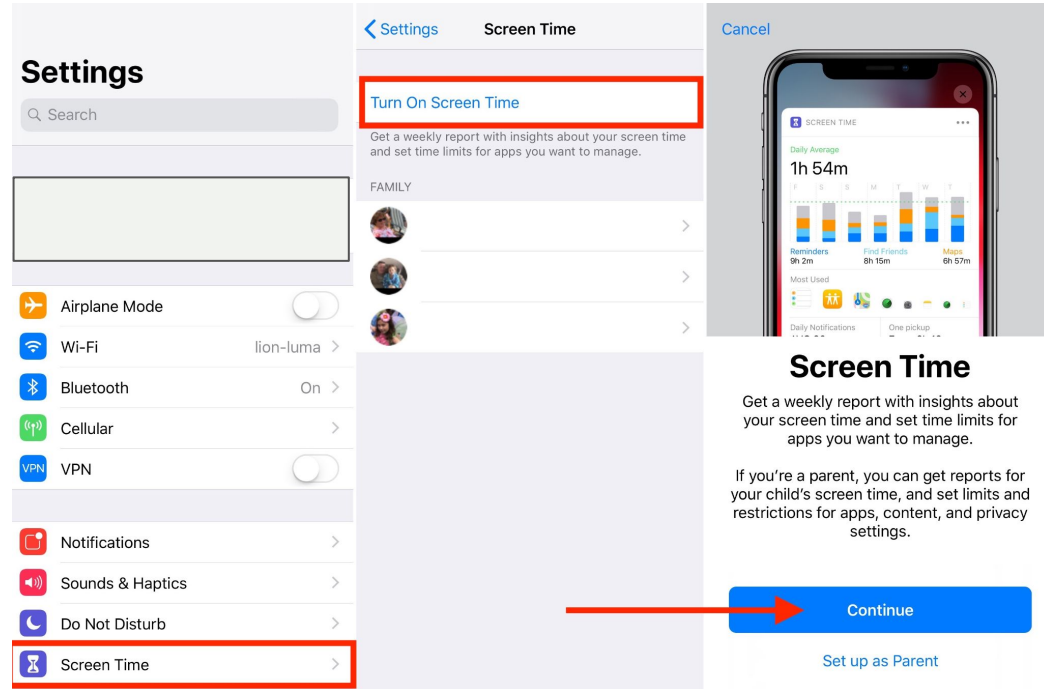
Settings

Search

Airplane Mode

Wi-Fi lion-luma

Bluetooth On

Cellular

VPN

VPN

Notifications

Sounds & Haptics

Do Not Disturb

Screen Time

Settings Screen Time

Turn On Screen Time

Get a weekly report with insights about your screen time and set time limits for apps you want to manage.

FAMILY

Cancel

SCREEN TIME

Daily Average

1h 54m

F S S M T W T

Reminders 9h 2m

Find Friends 8h 15m

Maps 6h 57m

Most Used

Daily Notifications

One pickup

Screen Time

Get a weekly report with insights about your screen time and set time limits for apps you want to manage.

If you're a parent, you can get reports for your child's screen time, and set limits and restrictions for apps, content, and privacy settings.

Continue

Set up as Parent